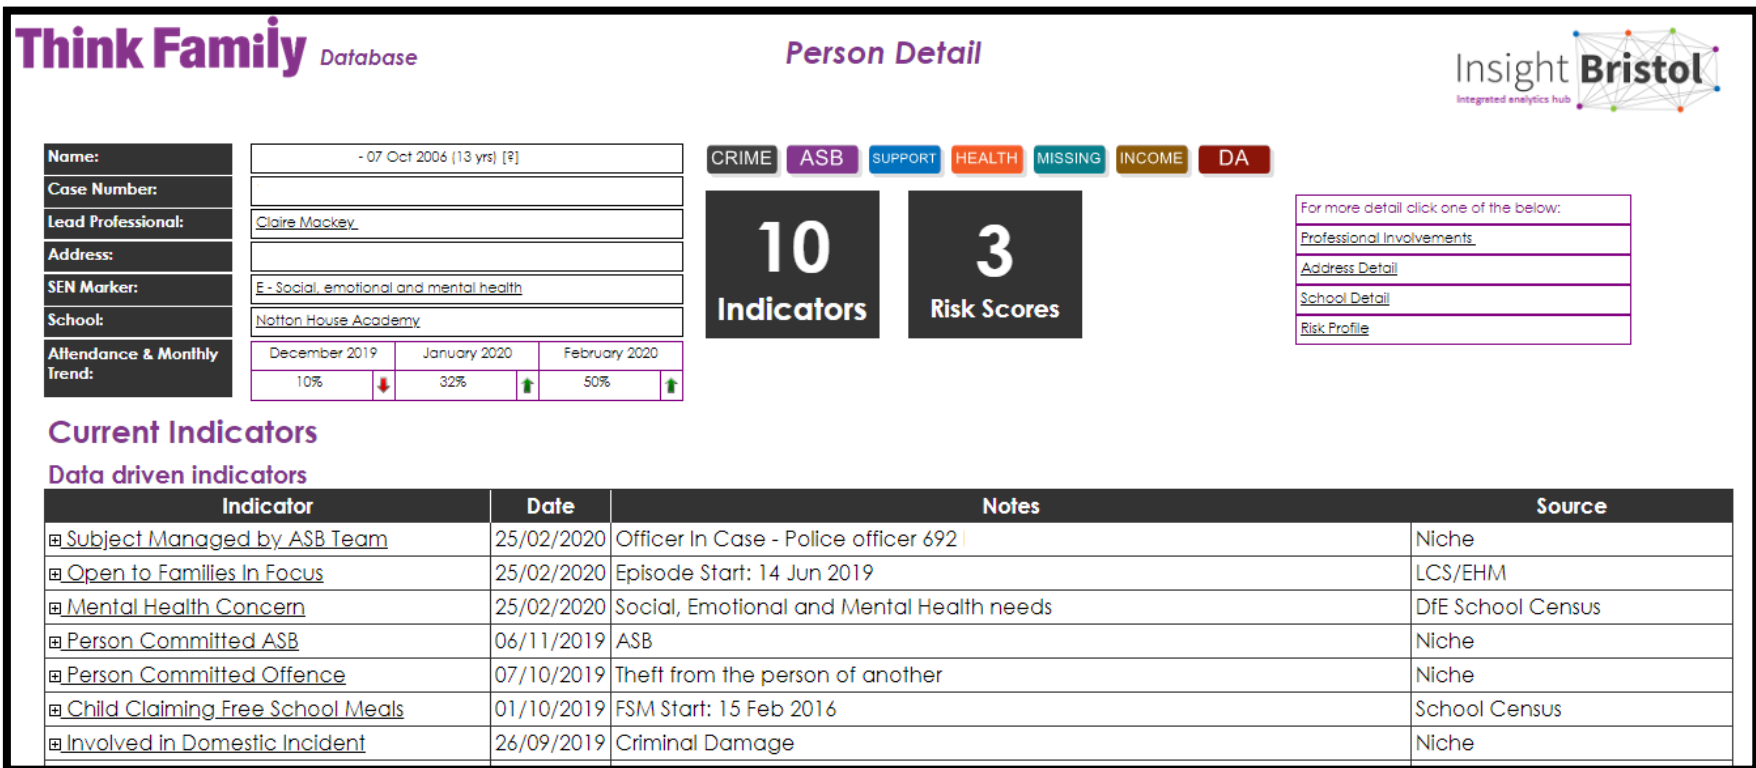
Think Family Database

Person Detail

Insight Bristol
Integrated analytics hub

| | |
|---|---|
| Name: | - 07 Oct 2006 (13 yrs) [?] |
| Case Number: | |
| Lead Professional: | Claire Mackey |
| Address: | |
| SEN Marker: | E - Social, emotional and mental health |
| School: | Notton House Academy |

Attendance & Monthly Trend:

| December 2019 | January 2020 | February 2020 |
|---|---|---|
| 10% | 32% | 50% |

CRIME ASB SUPPORT HEALTH MISSING INCOME DA

10 Indicators

3 Risk Scores

For more detail click one of the below:
Professional Involvements
Address Detail
School Detail
Risk Profile

Current Indicators

Data driven indicators

| Indicator | Date | Notes | Source |
|---|---|---|---|
| ⊞ Subject Managed by ASB Team | 25/02/2020 | Officer In Case - Police officer 692 | Niche |
| ⊞ Open to Families In Focus | 25/02/2020 | Episode Start: 14 Jun 2019 | LCS/EHM |
| ⊞ Mental Health Concern | 25/02/2020 | Social, Emotional and Mental Health needs | DfE School Census |
| ⊞ Person Committed ASB | 06/11/2019 | ASB | Niche |
| ⊞ Person Committed Offence | 07/10/2019 | Theft from the person of another | Niche |
| ⊞ Child Claiming Free School Meals | 01/10/2019 | FSM Start: 15 Feb 2016 | School Census |
| ⊞ Involved in Domestic Incident | 26/09/2019 | Criminal Damage | Niche |